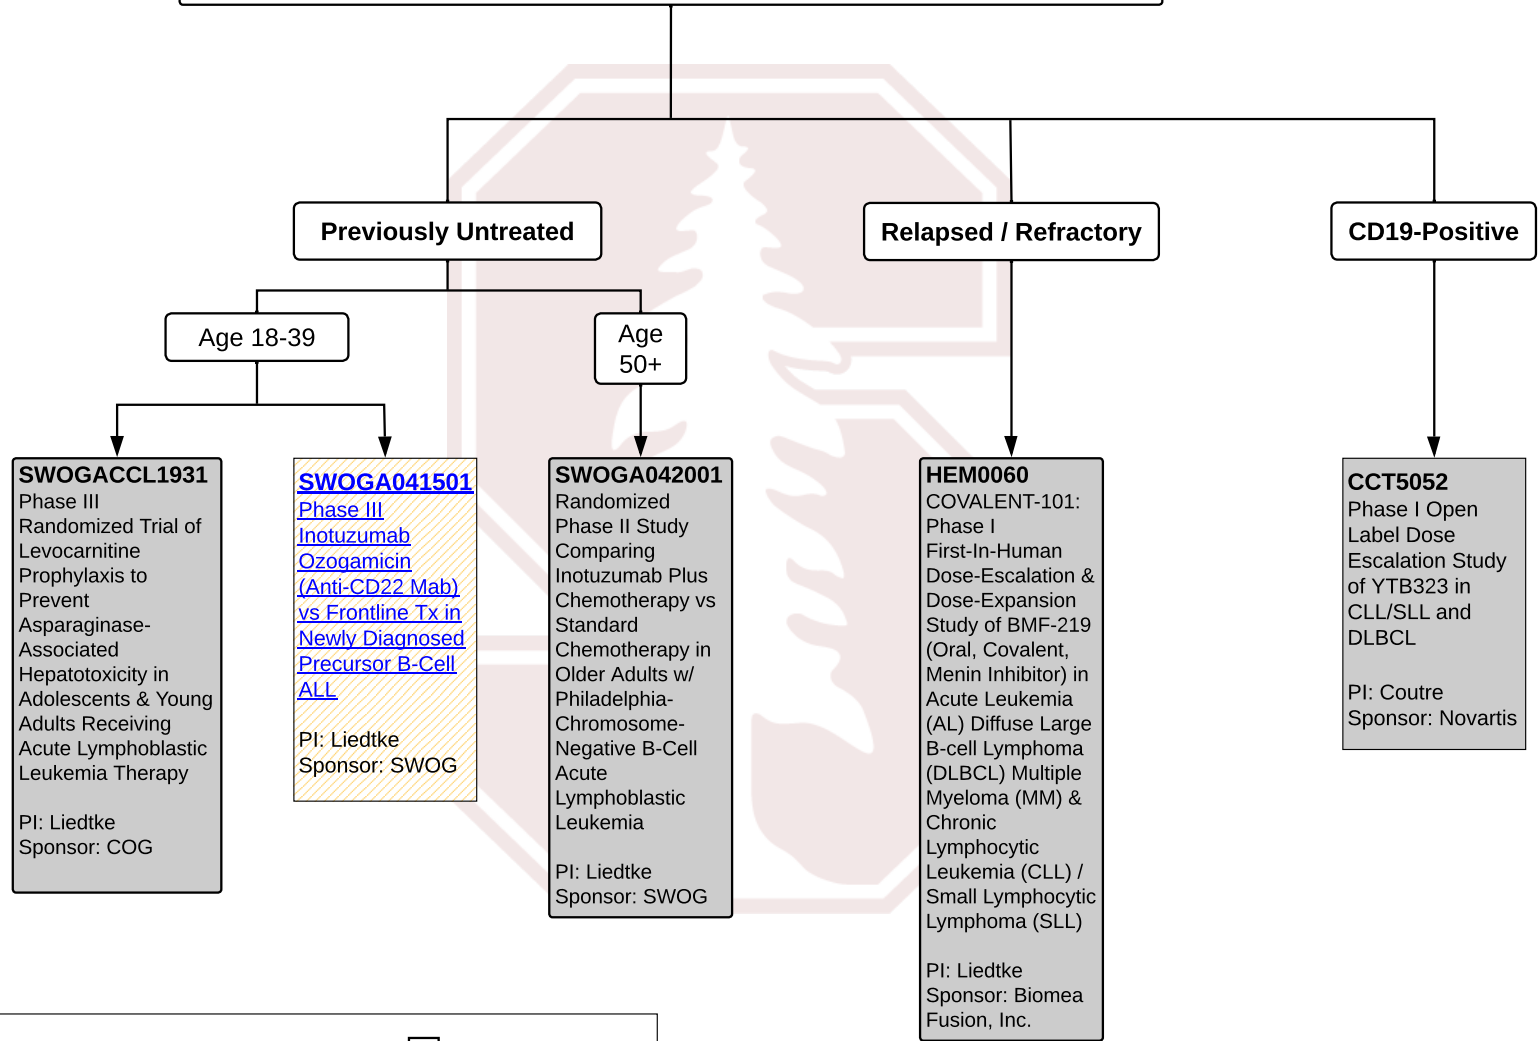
Previously Untreated

Relapsed / Refractory

CD19-Positive

Age 18-39

Age 50+

SWOGACCL1931
Phase III Randomized Trial of Levocarnitine Prophylaxis to Prevent Asparaginase-Associated Hepatotoxicity in Adolescents & Young Adults Receiving Acute Lymphoblastic Leukemia Therapy

PI: Liedtke
Sponsor: COG

SWOGA041501
Phase III Inotuzumab Ozogamicin (Anti-CD22 Mab) vs Frontline Tx in Newly Diagnosed Precursor B-Cell ALL

PI: Liedtke
Sponsor: SWOG

SWOGA042001
Randomized Phase II Study Comparing Inotuzumab Plus Chemotherapy vs Standard Chemotherapy in Older Adults w/ Philadelphia-Chromosome-Negative B-Cell Acute Lymphoblastic Leukemia

PI: Liedtke
Sponsor: SWOG

HEM0060
COVALENT-101: Phase I First-In-Human Dose-Escalation & Dose-Expansion Study of BMF-219 (Oral, Covalent, Menin Inhibitor) in Acute Leukemia (AL) Diffuse Large B-cell Lymphoma (DLBCL) Multiple Myeloma (MM) & Chronic Lymphocytic Leukemia (CLL) / Small Lymphocytic Lymphoma (SLL)

PI: Liedtke
Sponsor: Biomea Fusion, Inc.

CCT5052
Phase I Open Label Dose Escalation Study of YTB323 in CLL/SLL and DLBCL

PI: Coutre
Sponsor: Novartis